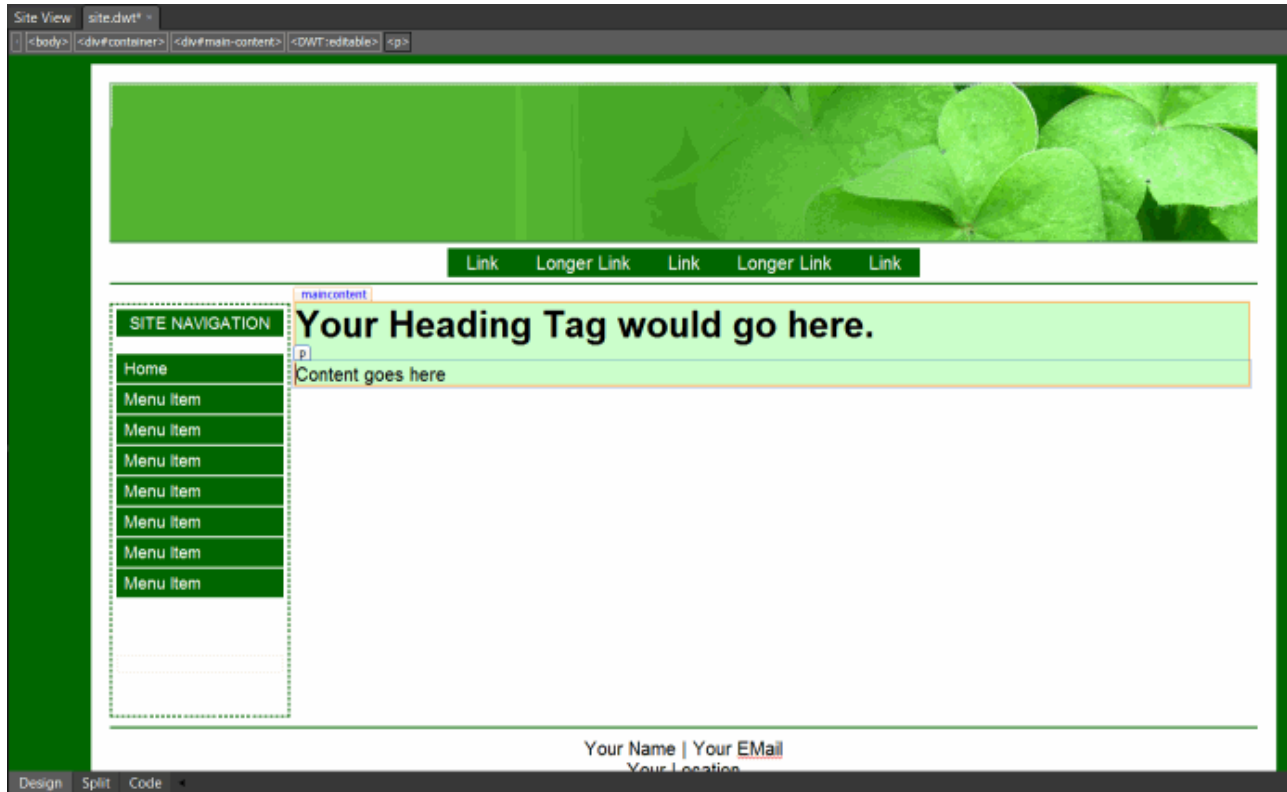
Site View site.dwt* ×

<body> <div#container> <div#main-content> <DWT:editable> <p>

Link Longer Link Link Longer Link Link

maincontent

SITE NAVIGATION

Your Heading Tag would go here.

p

Content goes here

Home
Menu Item
Menu Item
Menu Item
Menu Item
Menu Item
Menu Item
Menu Item

Your Name | Your EMail
Your Location

Design Split Code